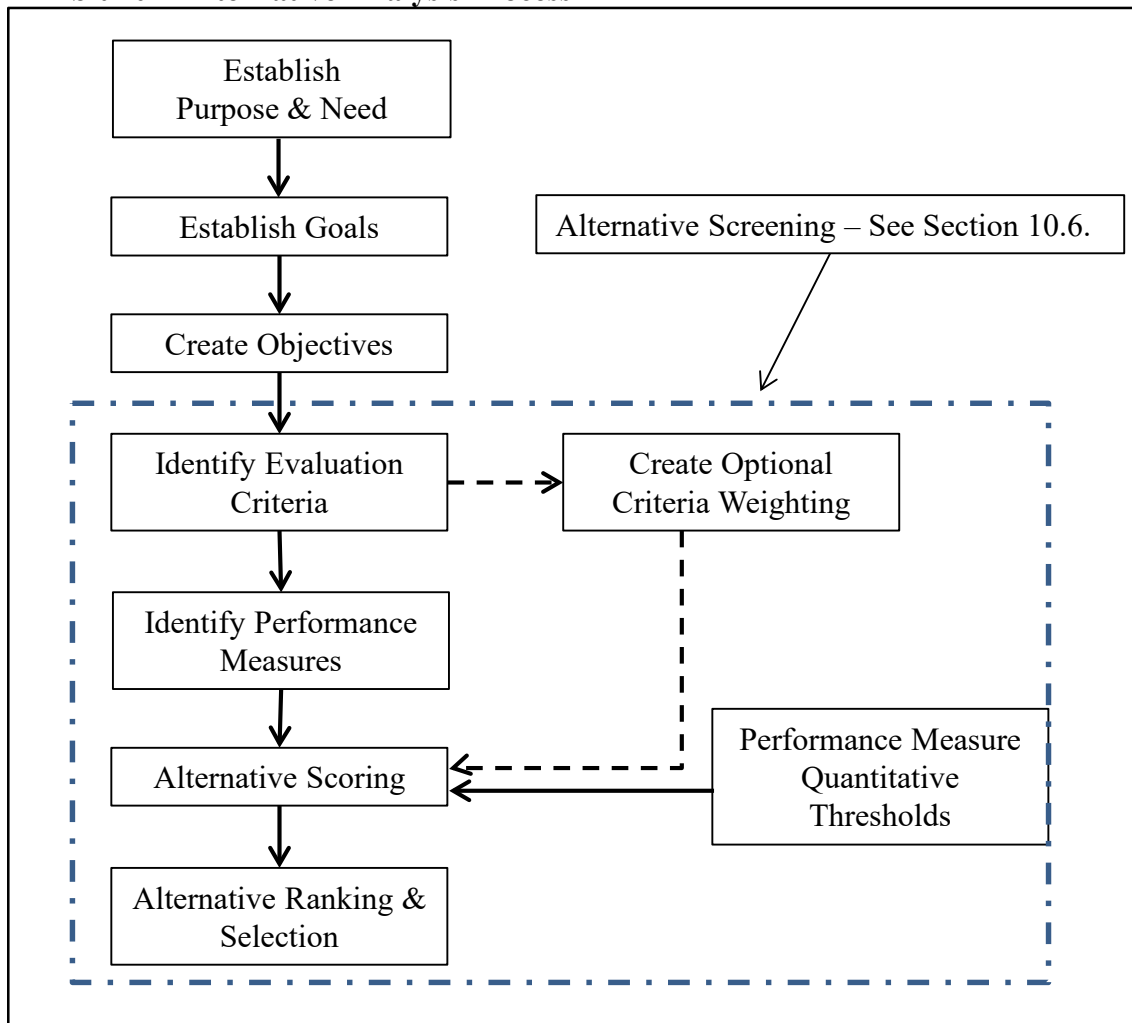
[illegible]

Establish Purpose & Need

Establish Goals

Alternative Screening – See Section 10.6.

Create Objectives

Identify Evaluation Criteria

Create Optional Criteria Weighting

Identify Performance Measures

Performance Measure Quantitative Thresholds

Alternative Scoring

Alternative Ranking & Selection